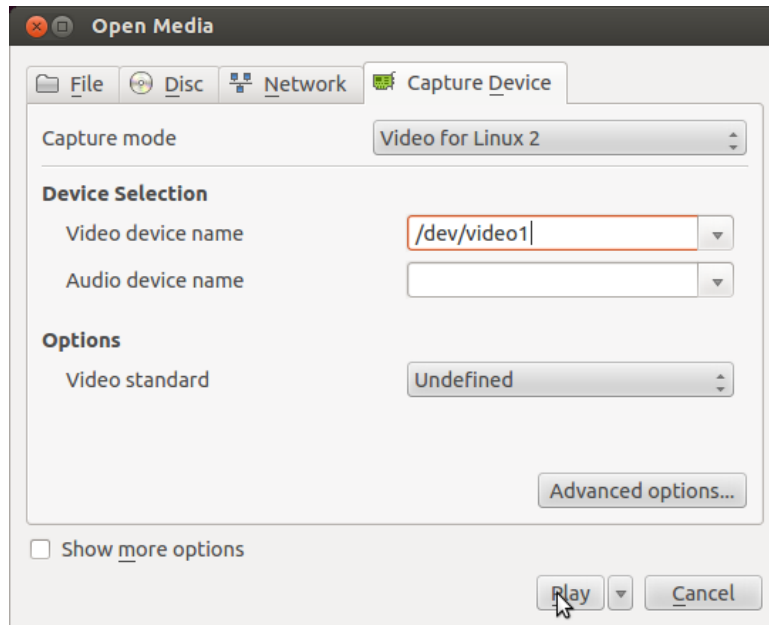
Open Media

File
Disc
Network
Capture Device

Capture mode
Video for Linux 2

Device Selection
Video device name
/dev/video1
Audio device name

Options
Video standard
Undefined

Advanced options...

Show more options

Play
Cancel